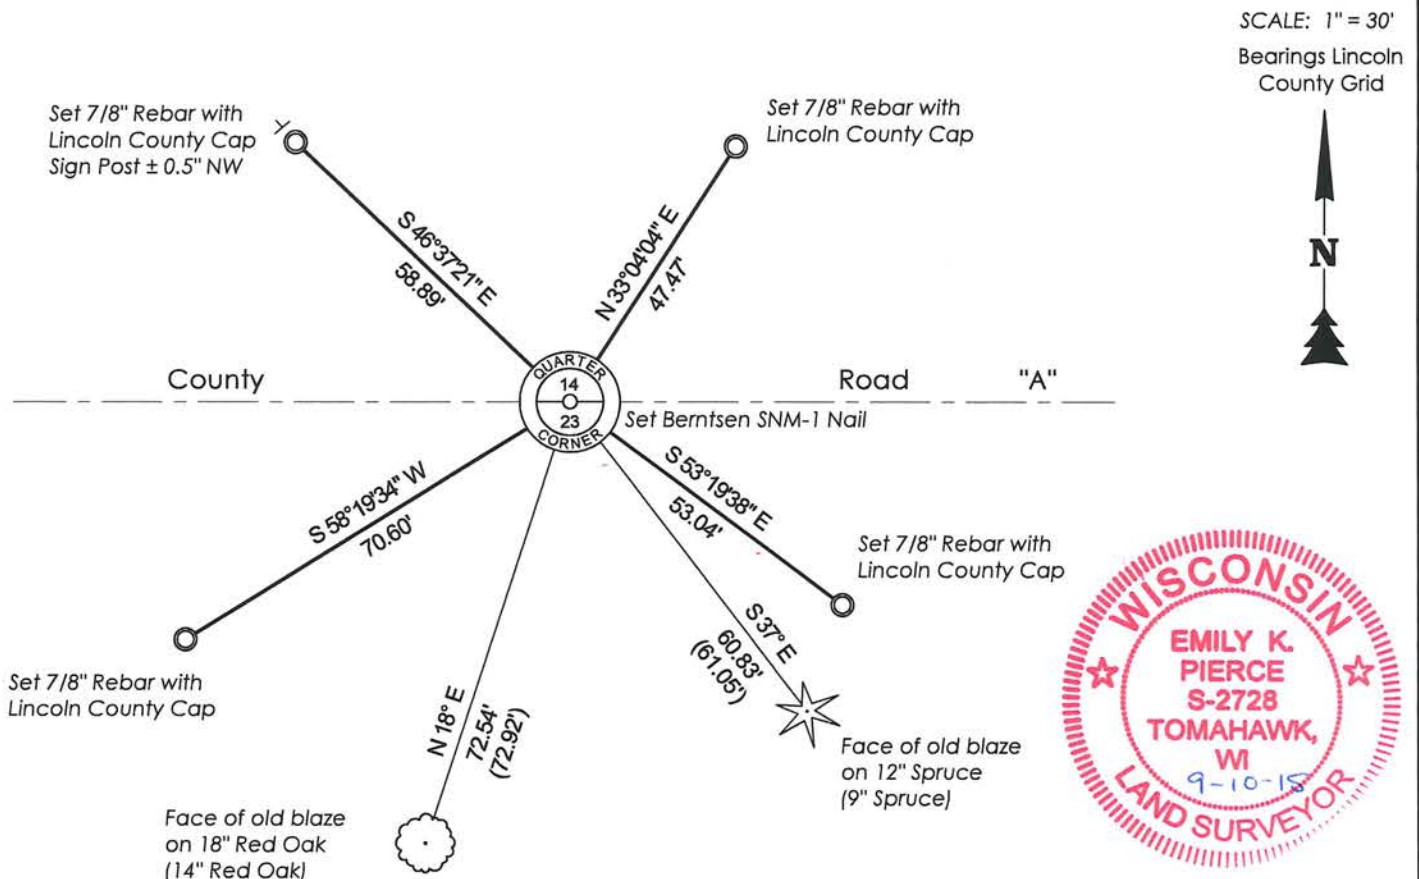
SCALE: 1" = 30'

Bearings Lincoln County Grid

N

Set 7/8" Rebar with Lincoln County Cap Sign Post ± 0.5" NW

Set 7/8" Rebar with Lincoln County Cap

S 46°37'21" E
58.89'

N 33°04'04" E
47.47'

County

Road

"A"

QUARTER
14
23
CORNER

Set Berntsen SNM-1 Nail

S 53°19'38" E
53.04'

S 58°19'34" W
70.60'

Set 7/8" Rebar with Lincoln County Cap

Set 7/8" Rebar with Lincoln County Cap

S 37° E
60.83'
(61.05')

N 18° E
72.54'
(72.92')

Face of old blaze on 12" Spruce (9" Spruce)

Face of old blaze on 18" Red Oak (14" Red Oak)

WISCONSIN
EMILY K. PIERCE
S-2728
TOMAHAWK, WI
9-10-15
LAND SURVEYOR